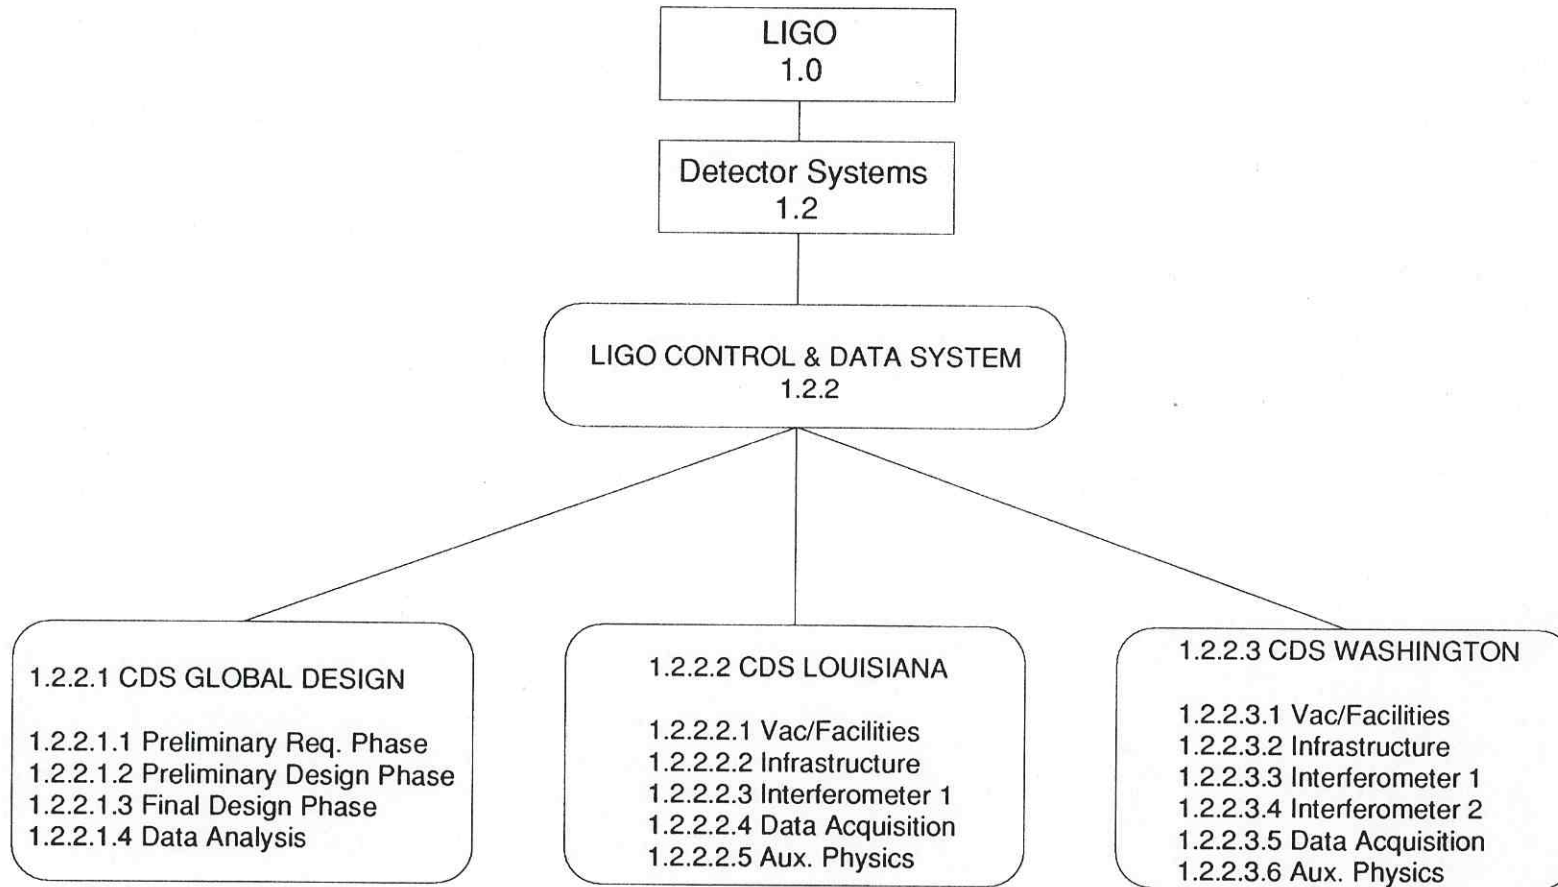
LIGO
1.0

Detector Systems
1.2

LIGO CONTROL & DATA SYSTEM
1.2.2

1.2.2.1 CDS GLOBAL DESIGN

1.2.2.1.1 Preliminary Req. Phase
1.2.2.1.2 Preliminary Design Phase
1.2.2.1.3 Final Design Phase
1.2.2.1.4 Data Analysis

1.2.2.2 CDS LOUISIANA

1.2.2.2.1 Vac/Facilities
1.2.2.2.2 Infrastructure
1.2.2.2.3 Interferometer 1
1.2.2.2.4 Data Acquisition
1.2.2.2.5 Aux. Physics

1.2.2.3 CDS WASHINGTON

1.2.2.3.1 Vac/Facilities
1.2.2.3.2 Infrastructure
1.2.2.3.3 Interferometer 1
1.2.2.3.4 Interferometer 2
1.2.2.3.5 Data Acquisition
1.2.2.3.6 Aux. Physics